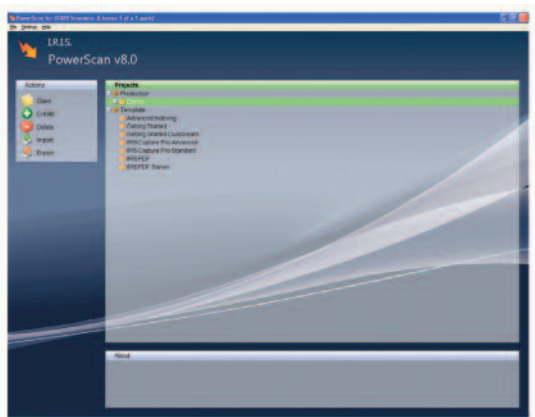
PowerScan for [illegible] Scanners ([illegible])
File Settings Help

I.R.I.S.
PowerScan v8.0

Actions
Open
Create
Delete
Import
Export

Projects
Production
Demo
Template
Advanced Indexing
Getting Started
Getting Started Cuxxstream
IRISCapture Pro Advanced
IRISCapture Pro Standard
IRISPDF
IRISPDF Server

About